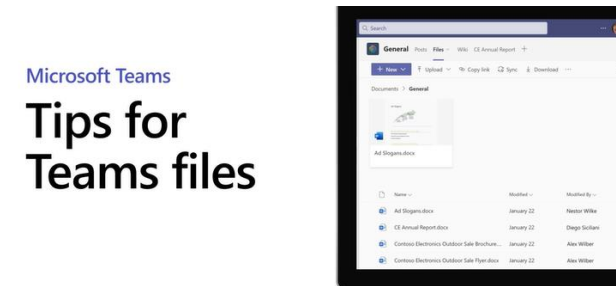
Microsoft Teams

Tips for Teams files

Search

General Posts Files Wiki CE Annual Report +

+ New Upload Copy link Sync Download ···

Documents > General

Ad Slogans

Ad Slogans.docx

| Name | Modified | Modified By |
|---|---|---|
| Ad Slogans.docx | January 22 | Nestor Wilke |
| CE Annual Report.docx | January 22 | Diego Siciliani |
| Contoso Electronics Outdoor Sale Brochure... | January 22 | Alex Wilber |
| Contoso Electronics Outdoor Sale Flyer.docx | January 22 | Alex Wilber |